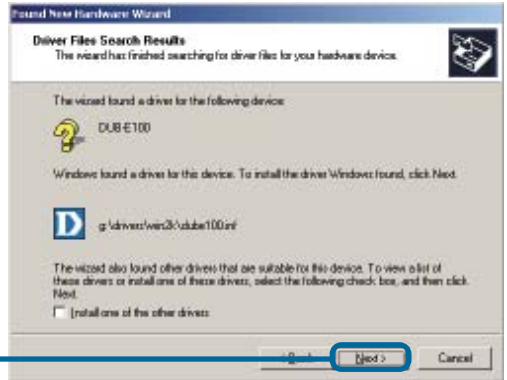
Found New Hardware Wizard

Driver Files Search Results
The wizard has finished searching for driver files for your hardware device.

The wizard found a driver for the following device:

DUB-E100

Windows found a driver for this device. To install the driver Windows found, click Next.

g:\drivers\win2k\dube100.inf

The wizard also found other drivers that are suitable for this device. To view a list of these drivers or install one of these drivers, select the following check box, and then click Next.

Install one of the other drivers

< Back Next > Cancel